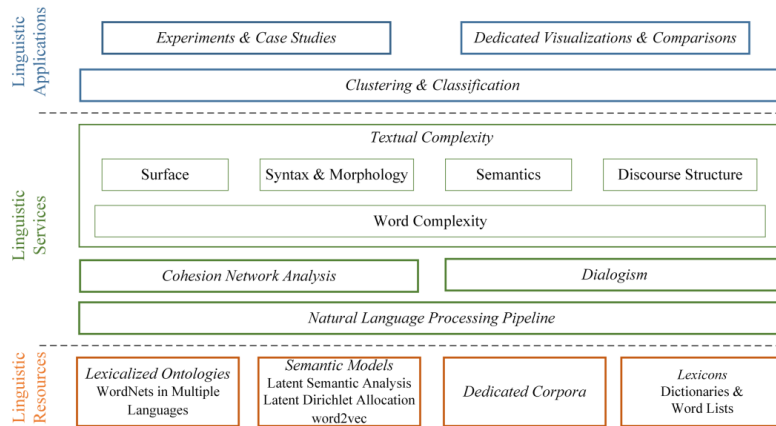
Linguistic Applications

Experiments & Case Studies

Dedicated Visualizations & Comparisons

Clustering & Classification

Linguistic Services

Textual Complexity

Surface

Syntax & Morphology

Semantics

Discourse Structure

Word Complexity

Cohesion Network Analysis

Dialogism

Natural Language Processing Pipeline

Linguistic Resources

Lexicalized Ontologies
WordNets in Multiple Languages

Semantic Models
Latent Semantic Analysis
Latent Dirichlet Allocation
word2vec

Dedicated Corpora

Lexicons
Dictionaries & Word Lists